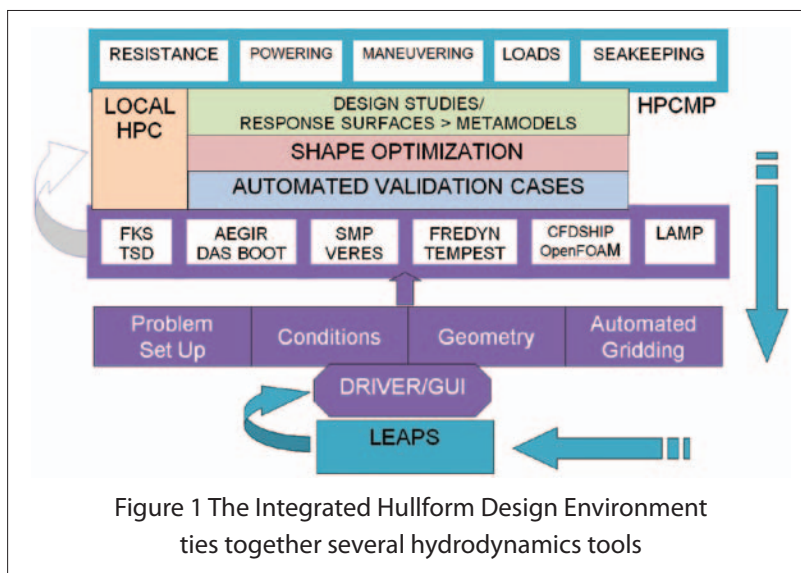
RESISTANCE
POWERING
MANEUVERING
LOADS
SEAKEEPING

LOCAL HPC

DESIGN STUDIES/ RESPONSE SURFACES > METAMODELS

HPCMP

SHAPE OPTIMIZATION

AUTOMATED VALIDATION CASES

FKS TSD
AEGIR DAS BOOT
SMP VERES
FREDYN TEMPEST
CFDSHIP OpenFOAM
LAMP

Problem Set Up
Conditions
Geometry
Automated Gridding

DRIVER/GUI

LEAPS

Figure 1 The Integrated Hullform Design Environment ties together several hydrodynamics tools